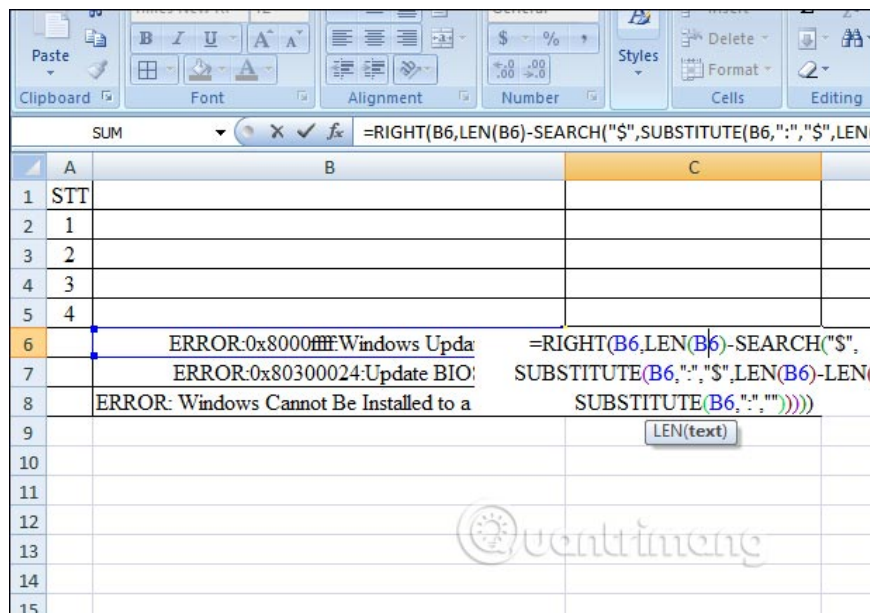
Paste
Clipboard
Font
Alignment
$ %
Number
Styles
Delete
Format
Cells
Editing

SUM
$f_x$ =RIGHT(B6,LEN(B6)-SEARCH("$",SUBSTITUTE(B6,":","$",LEN(

| | A | B | C |
|---|---|---|---|
| 1 | STT | | |
| 2 | 1 | | |
| 3 | 2 | | |
| 4 | 3 | | |
| 5 | 4 | | |
| 6 | | ERROR:0x8000ffff:Windows Upda | =RIGHT(B6,LEN(B6)-SEARCH("$", |
| 7 | | ERROR:0x80300024:Update BIO | SUBSTITUTE(B6,":","$",LEN(B6)-LEN( |
| 8 | | ERROR: Windows Cannot Be Installed to a | SUBSTITUTE(B6,":","")))) |
| 9 | | | LEN(text) |
| 10 | | | |
| 11 | | | |
| 12 | | | |
| 13 | | | |
| 14 | | | |
| 15 | | | |

Quantrimang